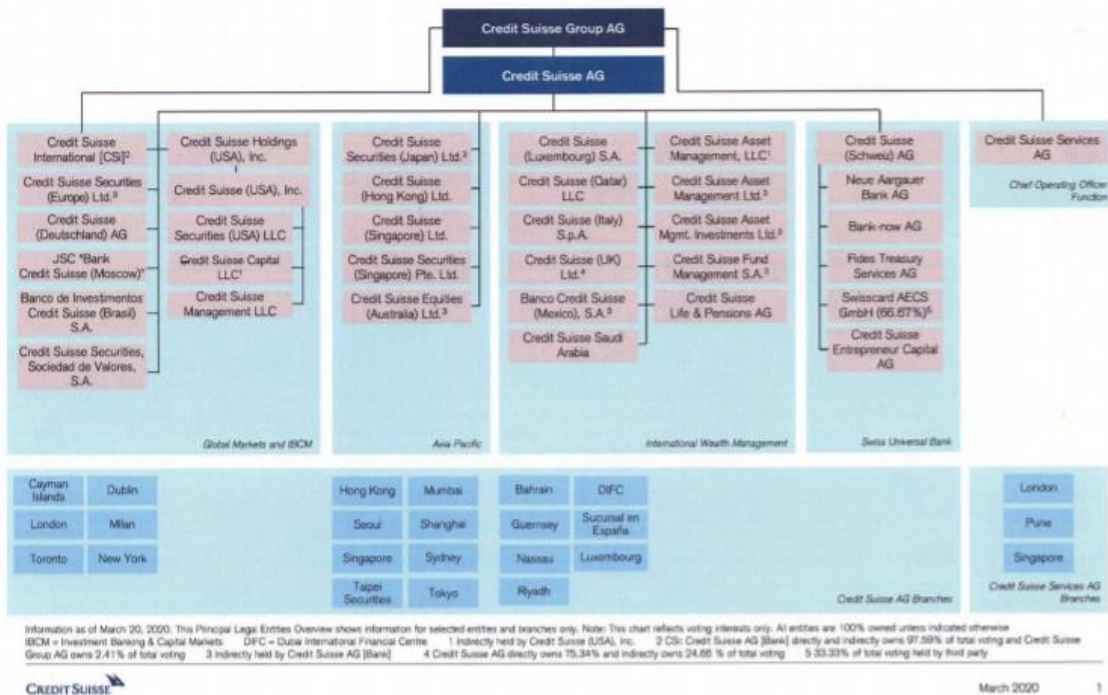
Credit Suisse Group AG

Credit Suisse AG

Credit Suisse International [CSi]²

Credit Suisse Securities (Europe) Ltd.³

Credit Suisse (Deutschland) AG

JSC "Bank Credit Suisse (Moscow)"

Banco de Investimentos Credit Suisse (Brasil) S.A.

Credit Suisse Securities, Sociedad de Valores, S.A.

Credit Suisse Holdings (USA), Inc.

Credit Suisse (USA), Inc.

Credit Suisse Securities (USA) LLC

Credit Suisse Capital LLC¹

Credit Suisse Management LLC

Global Markets and IBCM

Credit Suisse Securities (Japan) Ltd.³

Credit Suisse (Hong Kong) Ltd.

Credit Suisse (Singapore) Ltd.

Credit Suisse Securities (Singapore) Pte. Ltd.

Credit Suisse Equities (Australia) Ltd.³

Asia Pacific

Credit Suisse (Luxembourg) S.A.

Credit Suisse (Qatar) LLC

Credit Suisse (Italy) S.p.A.

Credit Suisse (UK) Ltd.⁴

Banco Credit Suisse (Mexico), S.A.³

Credit Suisse Saudi Arabia

Credit Suisse Asset Management, LLC¹

Credit Suisse Asset Management Ltd.³

Credit Suisse Asset Mgmt. Investments Ltd.³

Credit Suisse Fund Management S.A.³

Credit Suisse Life & Pensions AG

International Wealth Management

Credit Suisse (Schweiz) AG

Neue Aargauer Bank AG

Bank-now AG

Fides Treasury Services AG

Swisscard AECS GmbH (66.67%)⁵

Credit Suisse Entrepreneur Capital AG

Swiss Universal Bank

Credit Suisse Services AG

Chief Operating Officer Function

Cayman Islands | Dublin
London | Milan
Toronto | New York

Hong Kong | Mumbai
Seoul | Shanghai
Singapore | Sydney
Taipei Securities | Tokyo

Bahrain | DIFC
Guernsey | Sucursal en España
Nassau | Luxembourg
Riyadh

Credit Suisse AG Branches

London
Pune
Singapore

Credit Suisse Services AG Branches

Information as of March 20, 2020. This Principal Legal Entities Overview shows information for selected entities and branches only. Note: This chart reflects voting interests only. All entities are 100% owned unless indicated otherwise
IBCM = Investment Banking & Capital Markets DIFC = Dubai International Financial Centre 1 Indirectly held by Credit Suisse (USA), Inc. 2 CS: Credit Suisse AG [Bank] directly and indirectly owns 97.59% of total voting and Credit Suisse Group AG owns 2.41% of total voting 3 Indirectly held by Credit Suisse AG [Bank] 4 Credit Suisse AG directly owns 75.34% and indirectly owns 24.66 % of total voting 5 33.33% of total voting held by third party

CREDIT SUISSE

March 2020 1